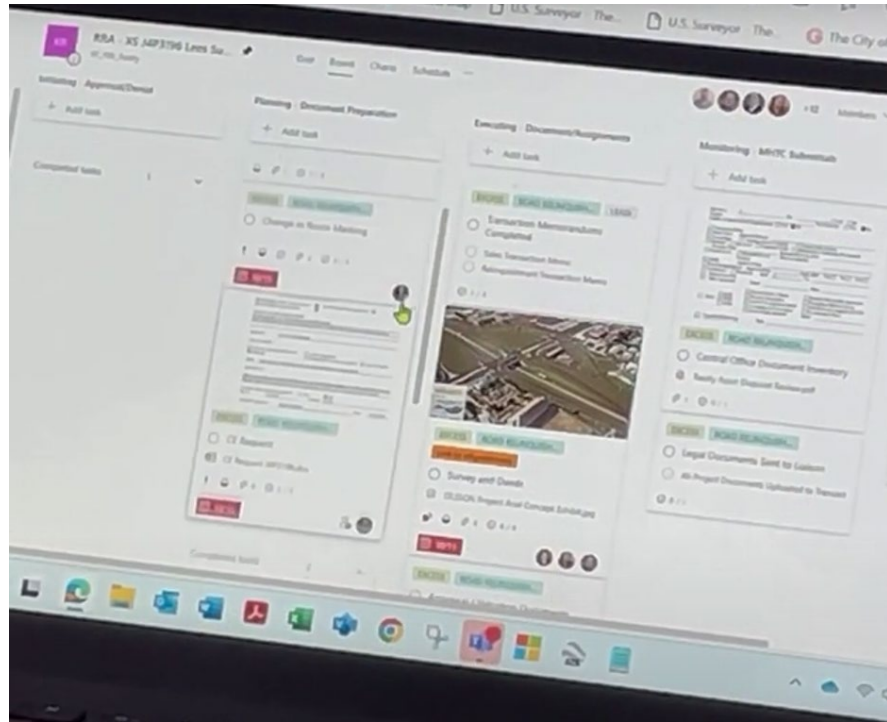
U.S. Surveyor · The... U.S. Surveyor · The... The City of

RRA - XS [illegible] Lees Su...

Grid Board Charts Schedule

Initiating · Approval/Denial

+ Add task

Completed tasks

Planning · Document Preparation

+ Add task

Change in Room Marking

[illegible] Request

Completed tasks

Executing · Documents/Assignments

+ Add task

ROAD RELINQUISH...

Transaction Memorandums Completed

Sales Transaction Memo

Relinquishment Transaction Memo

ROAD RELINQUISH...

Survey and Deeds

Monitoring · MHTC Submittals

+ Add task

ROAD RELINQUISH...

Central Office Document Inventory

ROAD RELINQUISH...

Legal Documents Sent to Liaison

All Project Documents Uploaded to Transmit

ROAD RELINQUISH...

Members